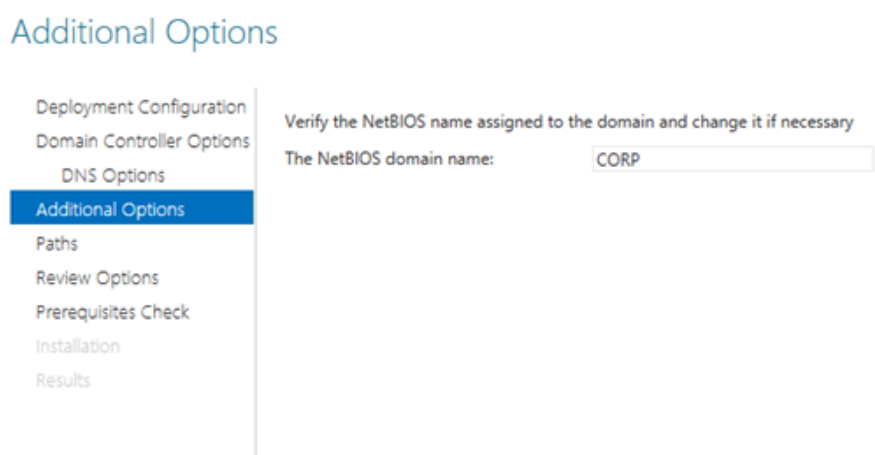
Additional Options

Deployment Configuration
Domain Controller Options
DNS Options
Additional Options
Paths
Review Options
Prerequisites Check
Installation
Results

Verify the NetBIOS name assigned to the domain and change it if necessary

The NetBIOS domain name: CORP